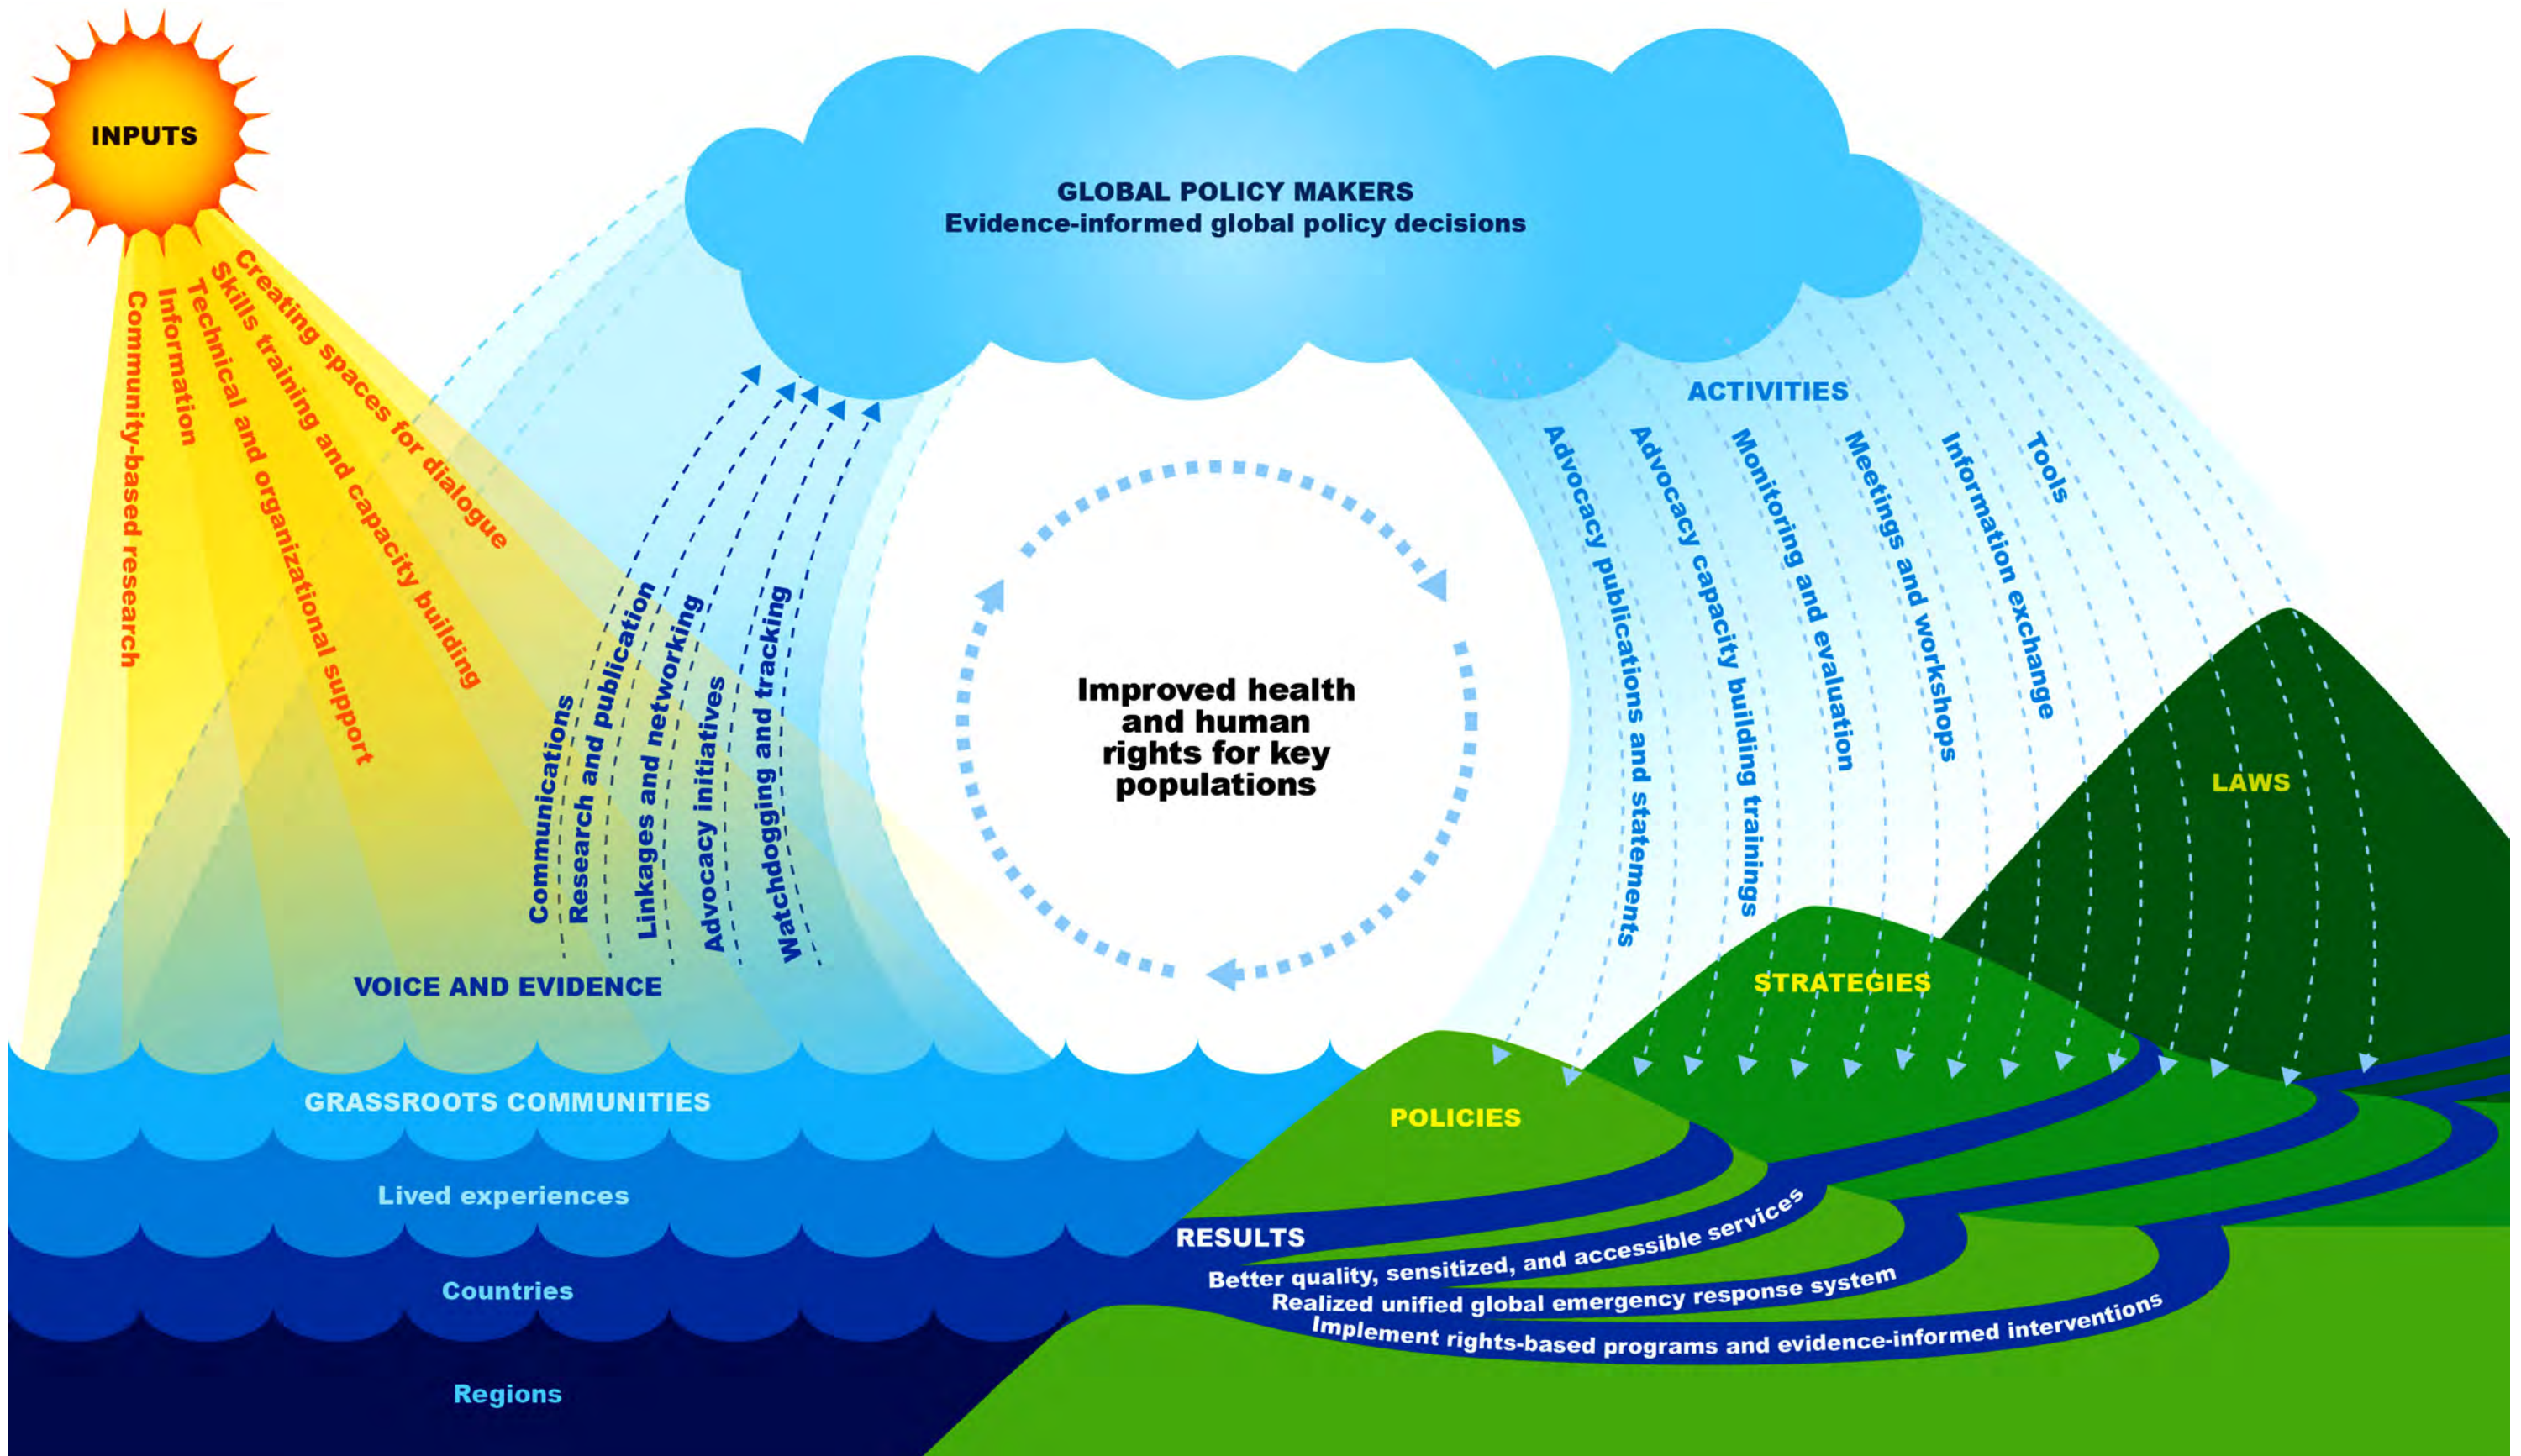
INPUTS

Community-based research
Information
Technical and organizational support
Skills training and capacity building
Creating spaces for dialogue

GLOBAL POLICY MAKERS
Evidence-informed global policy decisions

Communications
Research and publication
Linkages and networking
Advocacy initiatives
Watchdogging and tracking

VOICE AND EVIDENCE

Improved health and human rights for key populations

ACTIVITIES

Advocacy publications and statements
Advocacy capacity building trainings
Monitoring and evaluation
Meetings and workshops
Information exchange
Tools

LAWS

STRATEGIES

POLICIES

GRASSROOTS COMMUNITIES

Lived experiences

Countries

Regions

RESULTS
Better quality, sensitized, and accessible services
Realized unified global emergency response system
Implement rights-based programs and evidence-informed interventions